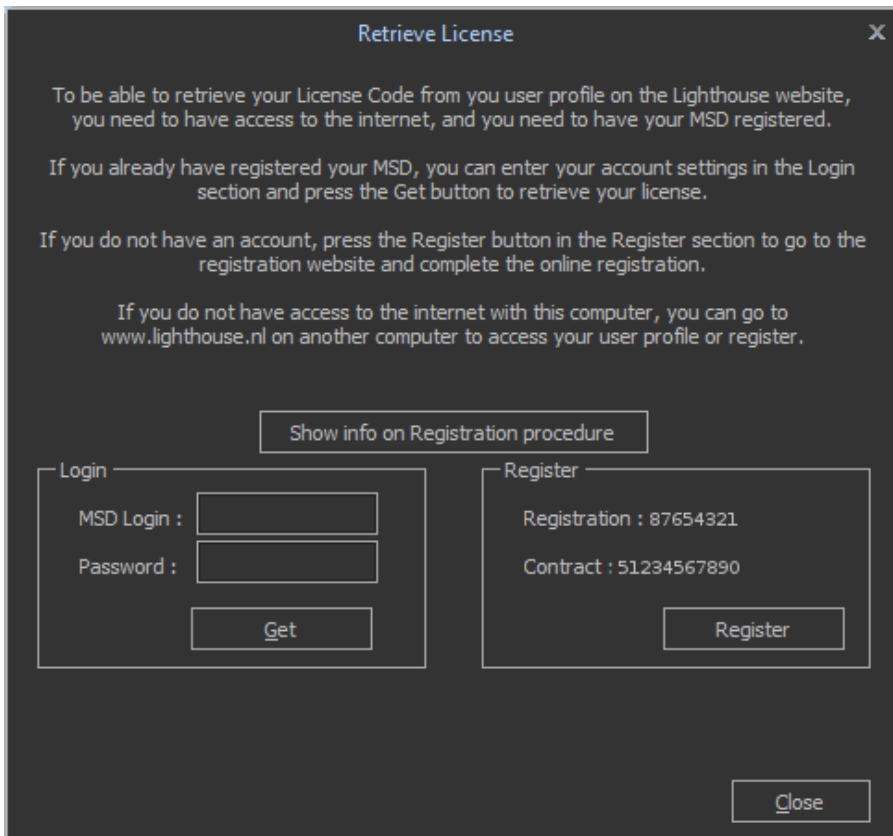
Retrieve License

x

To be able to retrieve your License Code from you user profile on the Lighthouse website, you need to have access to the internet, and you need to have your MSD registered.

If you already have registered your MSD, you can enter your account settings in the Login section and press the Get button to retrieve your license.

If you do not have an account, press the Register button in the Register section to go to the registration website and complete the online registration.

If you do not have access to the internet with this computer, you can go to www.lighthouse.nl on another computer to access your user profile or register.

Show info on Registration procedure

Login

MSD Login :

Password :

Get

Register

Registration : 87654321

Contract : 51234567890

Register

Close